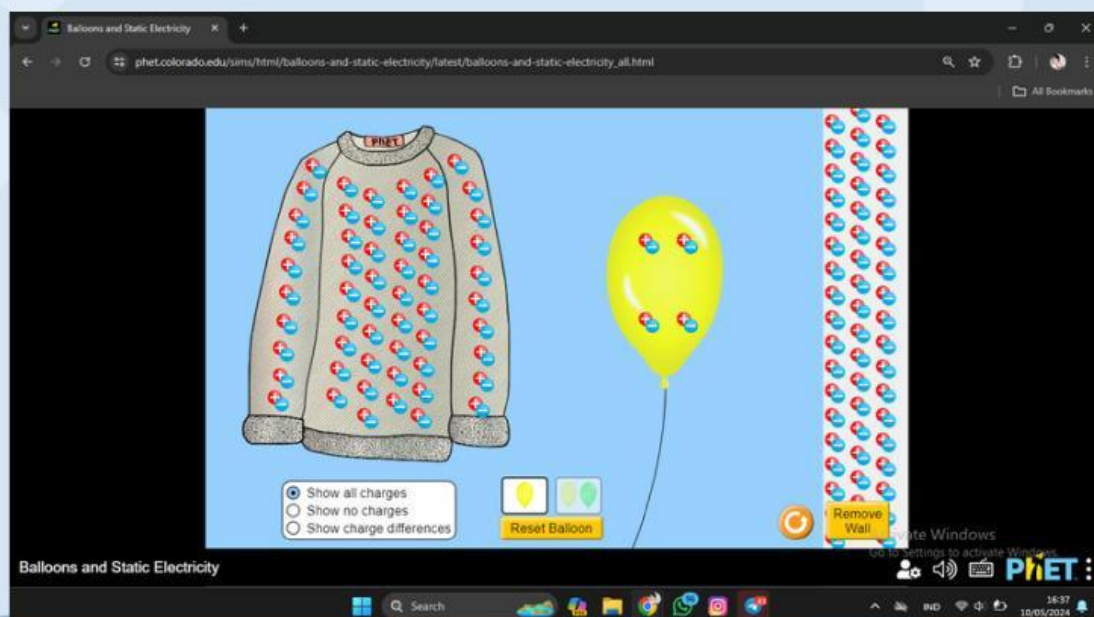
Balloons and Static Electricity

phet.colorado.edu/sims/html/balloons-and-static-electricity/latest/balloons-and-static-electricity_all.html

All Bookmarks

PhET

Show all charges
Show no charges
Show charge differences

Reset Balloon

Remove Wall

Activate Windows
Go to Settings to activate Windows.

Balloons and Static Electricity

PhET

Search

IND

16:37
10/05/2024